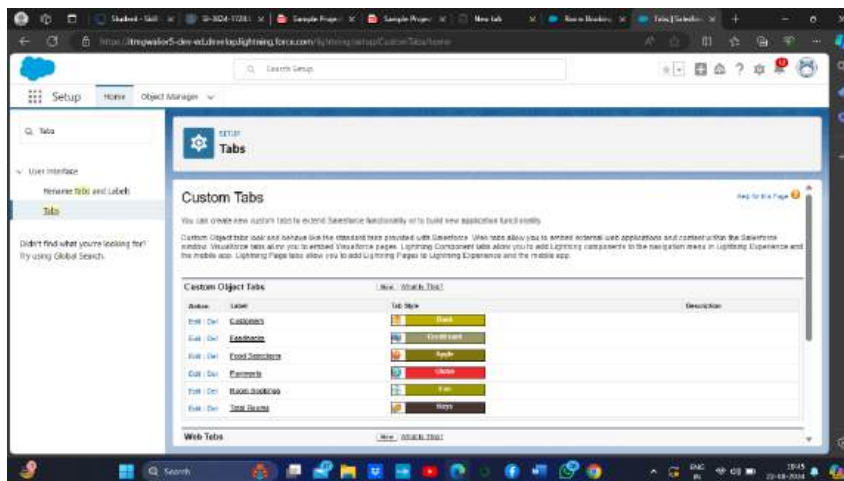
Student - Skill | SI-8024-17281 | Sample Project | Sample Project | New tab | Room Booking | Tabs | Salesfor

https://trngwalor5-dev-ed.develop.lightning.force.com/lightning/setup/CustomTabs/home

Search Setup

Setup Home Object Manager

Tabs

User Interface

Rename Tabs and Labels

Tabs

Didn't find what you're looking for? Try using Global Search.

SETUP
Tabs

Custom Tabs

Help for this Page

You can create new custom tabs to extend Salesforce functionality or to build new application functionality.

Custom Object tabs look and behave like the standard tabs provided with Salesforce. Web tabs allow you to embed external web applications and content within the Salesforce window. Visualforce tabs allow you to embed Visualforce pages. Lightning Component tabs allow you to add Lightning components to the navigation menu in Lightning Experience and the mobile app. Lightning Page tabs allow you to add Lightning Pages to Lightning Experience and the mobile app.

Custom Object Tabs New What Is This?

| Action | Label | Tab Style | Description |
|---|---|---|---|
| Edit \| Del | Customers | Bank | |
| Edit \| Del | Feedbacks | Credit card | |
| Edit \| Del | Food Selections | Apple | |
| Edit \| Del | Payments | Globe | |
| Edit \| Del | Room Bookings | Fan | |
| Edit \| Del | Total Rooms | Keys | |

Web Tabs New What Is This?

Search

ENG IN 19:45 22-08-2024